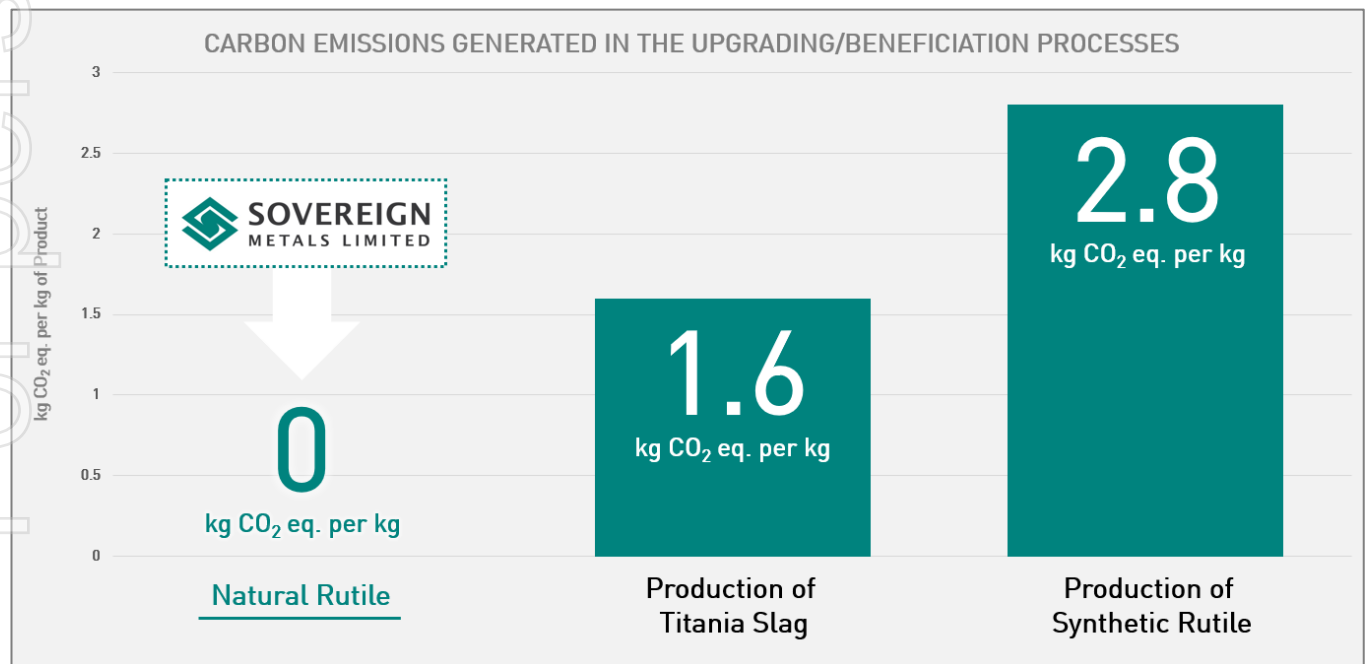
CARBON EMISSIONS GENERATED IN THE UPGRADING/BENEFICIATION PROCESSES

kg $CO_2$ eq. per kg of Product

3
2.5
2
1.5
1
0.5
0

SOVEREIGN
METALS LIMITED

0
kg $CO_2$ eq. per kg

1.6
kg $CO_2$ eq. per kg

2.8
kg $CO_2$ eq. per kg

Natural Rutile

Production of Titania Slag

Production of Synthetic Rutile